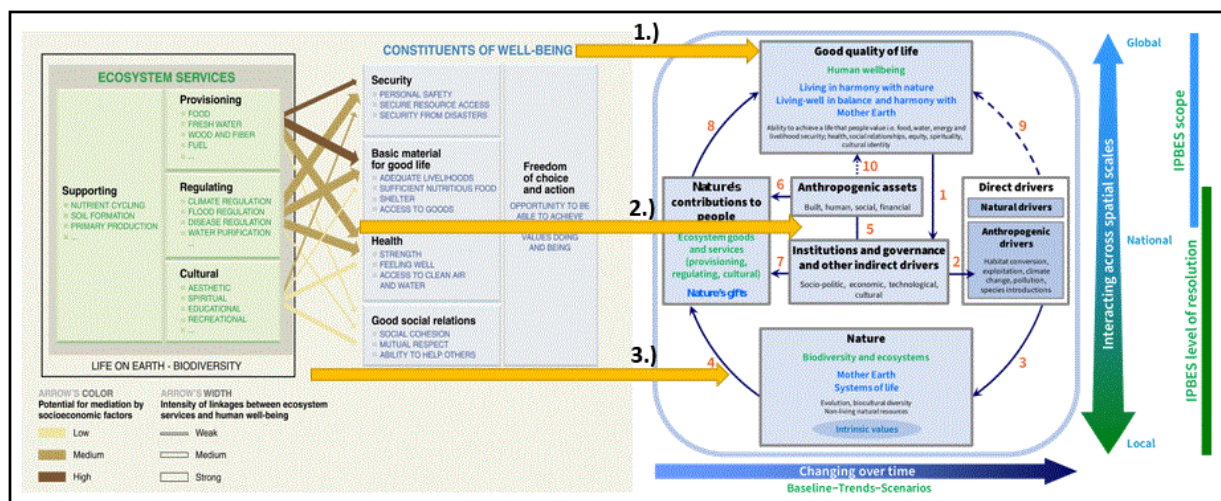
CONSTITUENTS OF WELL-BEING

ECOSYSTEM SERVICES

Provisioning
FOOD
FRESH WATER
WOOD AND FIBER
FUEL
...

Supporting
NUTRIENT CYCLING
SOIL FORMATION
PRIMARY PRODUCTION
...

Regulating
CLIMATE REGULATION
FLOOD REGULATION
DISEASE REGULATION
WATER PURIFICATION
...

Cultural
AESTHETIC
SPIRITUAL
EDUCATIONAL
RECREATIONAL
...

LIFE ON EARTH - BIODIVERSITY

Security
PERSONAL SAFETY
SECURE RESOURCE ACCESS
SECURITY FROM DISASTERS

Basic material for good life
ADEQUATE LIVELIHOODS
SUFFICIENT NUTRITIOUS FOOD
SHELTER
ACCESS TO GOODS

Health
STRENGTH
FEELING WELL
ACCESS TO CLEAN AIR AND WATER

Good social relations
SOCIAL COHESION
MUTUAL RESPECT
ABILITY TO HELP OTHERS

Freedom of choice and action
OPPORTUNITY TO BE ABLE TO ACHIEVE WHAT AN INDIVIDUAL VALUES DOING AND BEING

ARROW'S COLOR
Potential for mediation by socioeconomic factors
Low
Medium
High

ARROW'S WIDTH
Intensity of linkages between ecosystem services and human well-being
Weak
Medium
Strong

1.)
2.)
3.)

Good quality of life
Human wellbeing
Living in harmony with nature
Living-well in balance and harmony with Mother Earth
Ability to achieve a life that people value i.e. food, water, energy and livelihood security, health, social relationships, equity, spirituality, cultural identity

8
9
10
6
1
5
7
2
4
3

Nature's contributions to people
Ecosystem goods and services (provisioning, regulating, cultural)
Nature's gifts

Anthropogenic assets
Built, human, social, financial

Institutions and governance and other indirect drivers
Socio-politic, economic, technological, cultural

Direct drivers
Natural drivers
Anthropogenic drivers
Habitat conversion, exploitation, climate change, pollution, species introductions

Nature
Biodiversity and ecosystems
Mother Earth
Systems of life
Evolution, biocultural diversity
Non-living natural resources
Intrinsic values

Changing over time
Baseline–Trends–Scenarios

Global
National
Local
Interacting across spatial scales
IPBES scope
IPBES level of resolution